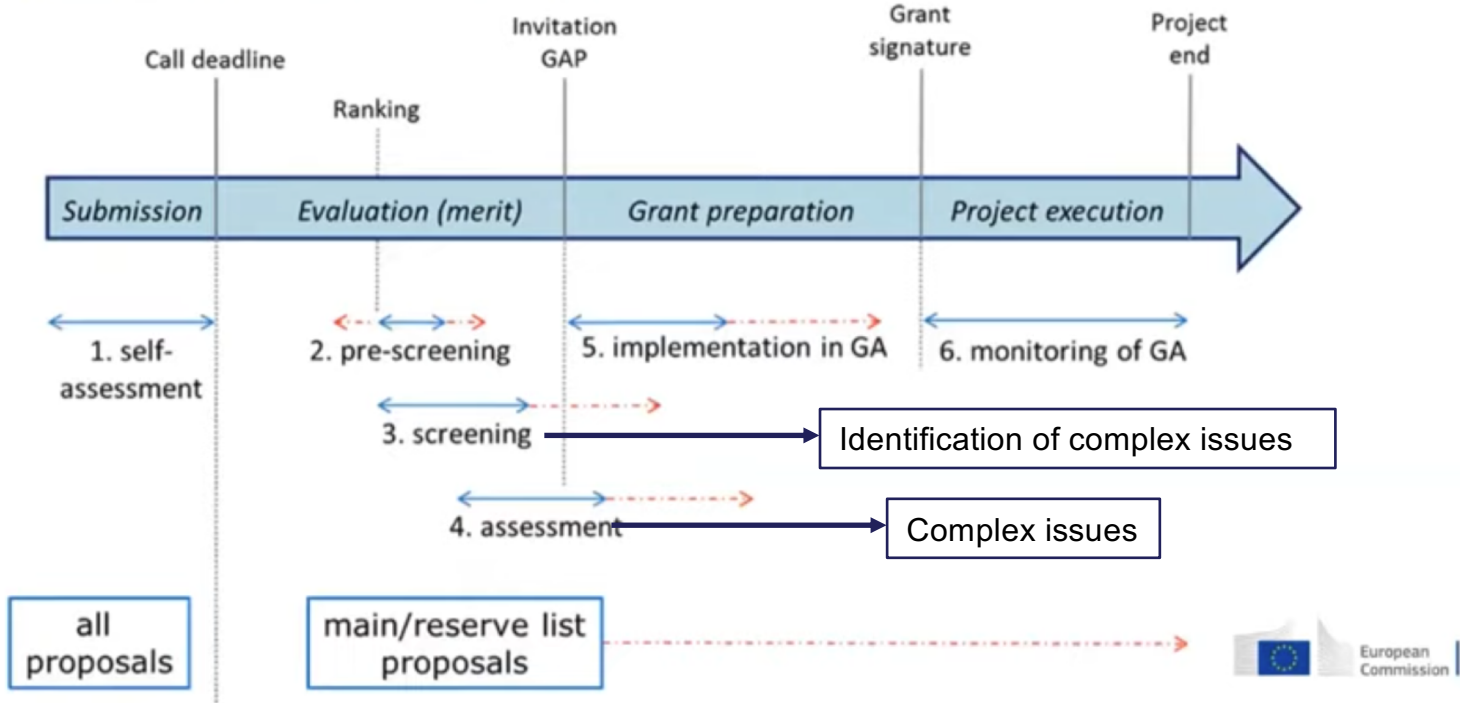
Call deadline

Ranking

Invitation GAP

Grant signature

Project end

Submission

Evaluation (merit)

Grant preparation

Project execution

1. self-assessment

2. pre-screening

5. implementation in GA

6. monitoring of GA

3. screening

Identification of complex issues

4. assessment

Complex issues

all proposals

main/reserve list proposals

European Commission